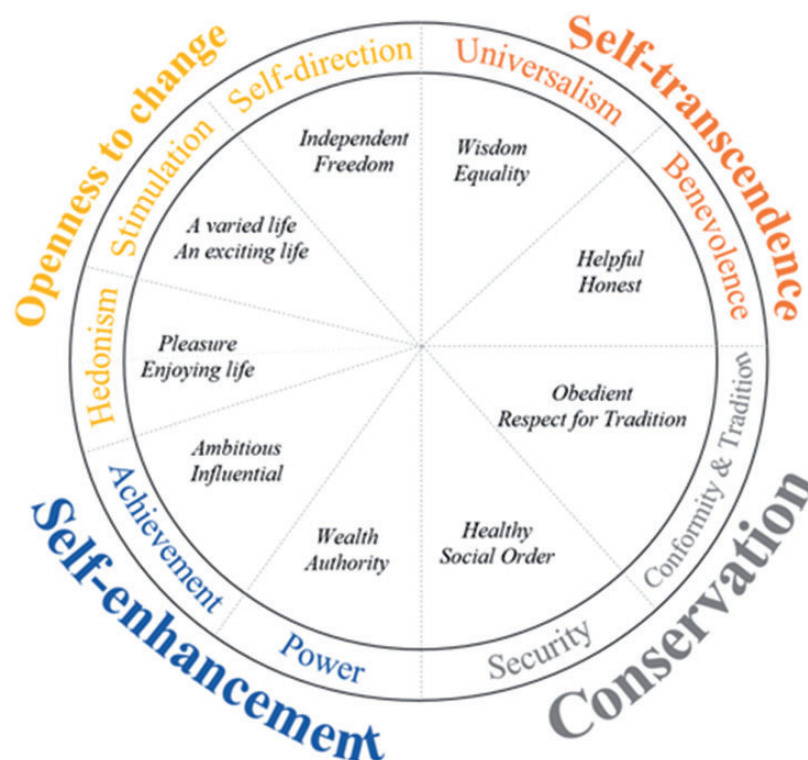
Openness to change

Self-direction

Universalism

Self-transcendence

Stimulation

Benevolence

Independent
Freedom

Wisdom
Equality

A varied life
An exciting life

Helpful
Honest

Hedonism

Pleasure
Enjoying life

Obedient
Respect for Tradition

Conformity & Tradition

Ambitious
Influential

Achievement

Wealth
Authority

Healthy
Social Order

Power

Security

Self-enhancement

Conservation